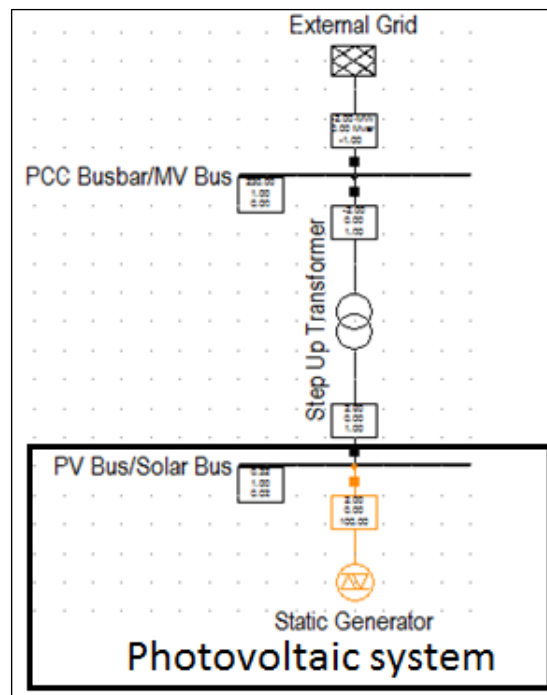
External Grid

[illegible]
0.00 Mvar
-1.00

PCC Busbar/MV Bus

220.00
1.00
0.00

-4.00
0.00
1.00

Step Up Transformer

4.00
0.00
1.00

PV Bus/Solar Bus

0.22
1.00
0.00

4.00
0.00
100.00

Static Generator

Photovoltaic system